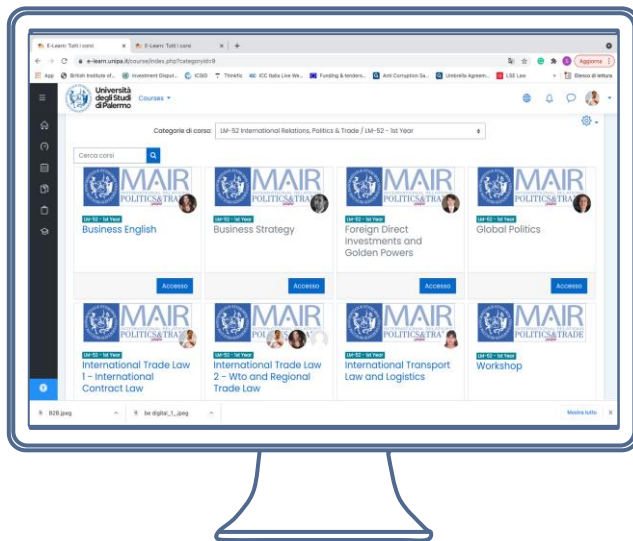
E-Learn: Tutti i corsi
E-Learn: Tutti i corsi
e-learn.unipa.it/course/index.php?categoryid=9
Aggiorna
App British Institute of... Investment Disput... ICSID Thinkfic ICC Italia Live We... Funding & tenders... Anti Corruption Sa... Umbrella Agreem... LSE Law Elenco di lettura
Università degli Studi di Palermo
Courses
Categorie di corso: LM-52 International Relations, Politics & Trade / LM-52 - 1st Year
Cerca corsi
MAIR POLITICS&TRADE
LM-52 - 1st Year
Business English
Accesso
MAIR POLITICS&TRADE
LM-52 - 1st Year
Business Strategy
Accesso
MAIR POLITICS&TRADE
LM-52 - 1st Year
Foreign Direct Investments and Golden Powers
Accesso
MAIR POLITICS&TRADE
LM-52 - 1st Year
Global Politics
Accesso
MAIR POLITICS&TRADE
LM-52 - 1st Year
International Trade Law 1 - International Contract Law
MAIR POLITICS&TRADE
LM-52 - 1st Year
International Trade Law 2 - Wto and Regional Trade Law
MAIR POLITICS&TRADE
LM-52 - 1st Year
International Transport Law and Logistics
MAIR POLITICS&TRADE
LM-52 - 1st Year
Workshop
B2B.jpeg
be digital_1_.jpeg
Mostra tutto